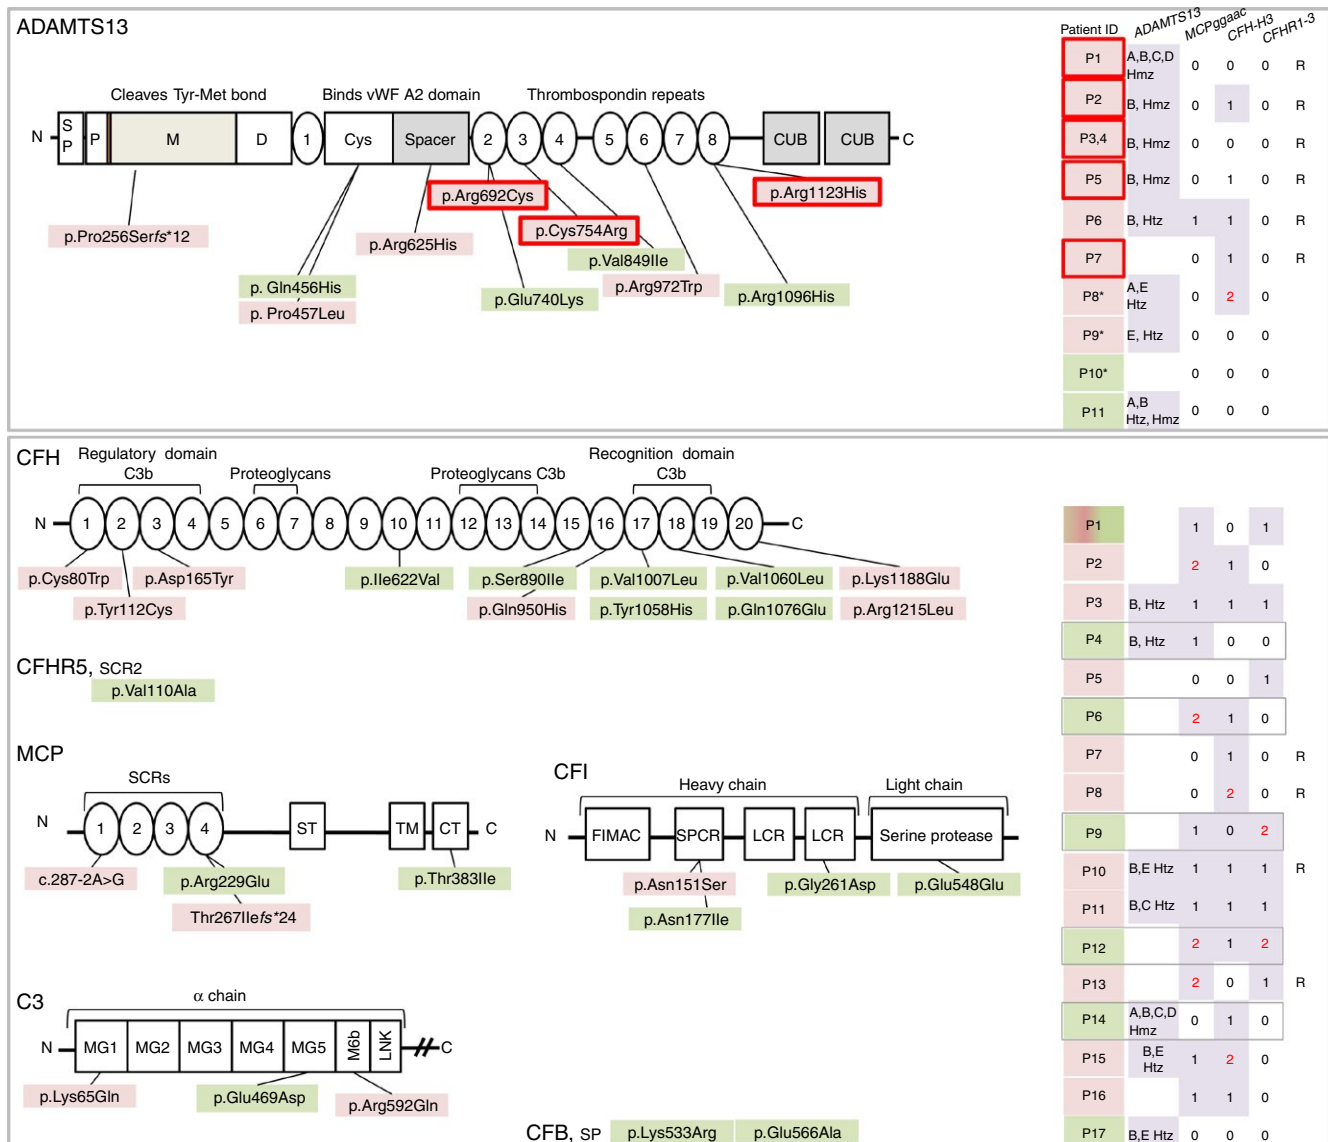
ADAMTS13

Cleaves Tyr-Met bond
Binds vWF A2 domain
Thrombospondin repeats

N S P P M D 1 Cys Spacer 2 3 4 5 6 7 8 CUB CUB C

p.Pro256Serfs*12
p.Arg692Cys
p.Arg625His
p.Cys754Arg
p.Arg1123His
p.Val849Ile
p. Gln456His
p. Pro457Leu
p.Glu740Lys
p.Arg972Trp
p.Arg1096His

| Patient ID | ADAMTS13 | MCPggaac | CFH-H3 | CFHR1-3 | |
|---|---|---|---|---|---|
| P1 | A,B,C,D Hmz | 0 | 0 | 0 | R |
| P2 | B, Hmz | 0 | 1 | 0 | R |
| P3,4 | B, Hmz | 0 | 0 | 0 | R |
| P5 | B, Hmz | 0 | 1 | 0 | R |
| P6 | B, Htz | 1 | 1 | 0 | R |
| P7 | | 0 | 1 | 0 | R |
| P8* | A,E Htz | 0 | 2 | 0 | |
| P9* | E, Htz | 0 | 0 | 0 | |
| P10* | | 0 | 0 | 0 | |
| P11 | A,B Htz, Hmz | 0 | 0 | 0 | |

CFH
Regulatory domain
C3b
Proteoglycans
Proteoglycans C3b
Recognition domain
C3b

N 1 2 3 4 5 6 7 8 9 10 11 12 13 14 15 16 17 18 19 20 C

p.Cys80Trp
p.Asp165Tyr
p.Tyr112Cys
p.Ile622Val
p.Ser890Ile
p.Gln950His
p.Val1007Leu
p.Tyr1058His
p.Val1060Leu
p.Gln1076Glu
p.Lys1188Glu
p.Arg1215Leu

CFHR5, SCR2
p.Val110Ala

MCP
SCRs
N 1 2 3 4 ST TM CT C
c.287-2A>G
p.Arg229Glu
Thr267Ilefs*24
p.Thr383Ile

CFI
Heavy chain
Light chain
N FIMAC SPCR LCR LCR Serine protease
p.Asn151Ser
p.Asn177Ile
p.Gly261Asp
p.Glu548Glu

C3
α chain
N MG1 MG2 MG3 MG4 MG5 M6b LNK C
p.Lys65Gln
p.Glu469Asp
p.Arg592Gln

CFB, SP
p.Lys533Arg
p.Glu566Ala

| | | | | | |
|---|---|---|---|---|---|
| P1 | | 1 | 0 | 1 | |
| P2 | | 2 | 1 | 0 | |
| P3 | B, Htz | 1 | 1 | 1 | |
| P4 | B, Htz | 1 | 0 | 0 | |
| P5 | | 0 | 0 | 1 | |
| P6 | | 2 | 1 | 0 | |
| P7 | | 0 | 1 | 0 | R |
| P8 | | 0 | 2 | 0 | R |
| P9 | | 1 | 0 | 2 | |
| P10 | B,E Htz | 1 | 1 | 1 | R |
| P11 | B,C Htz | 1 | 1 | 1 | |
| P12 | | 2 | 1 | 2 | |
| P13 | | 2 | 0 | 1 | R |
| P14 | A,B,C,D Hmz | 0 | 1 | 0 | |
| P15 | B,E Htz | 1 | 2 | 0 | |
| P16 | | 1 | 1 | 0 | |
| P17 | B,E Htz | 0 | 0 | 0 | |